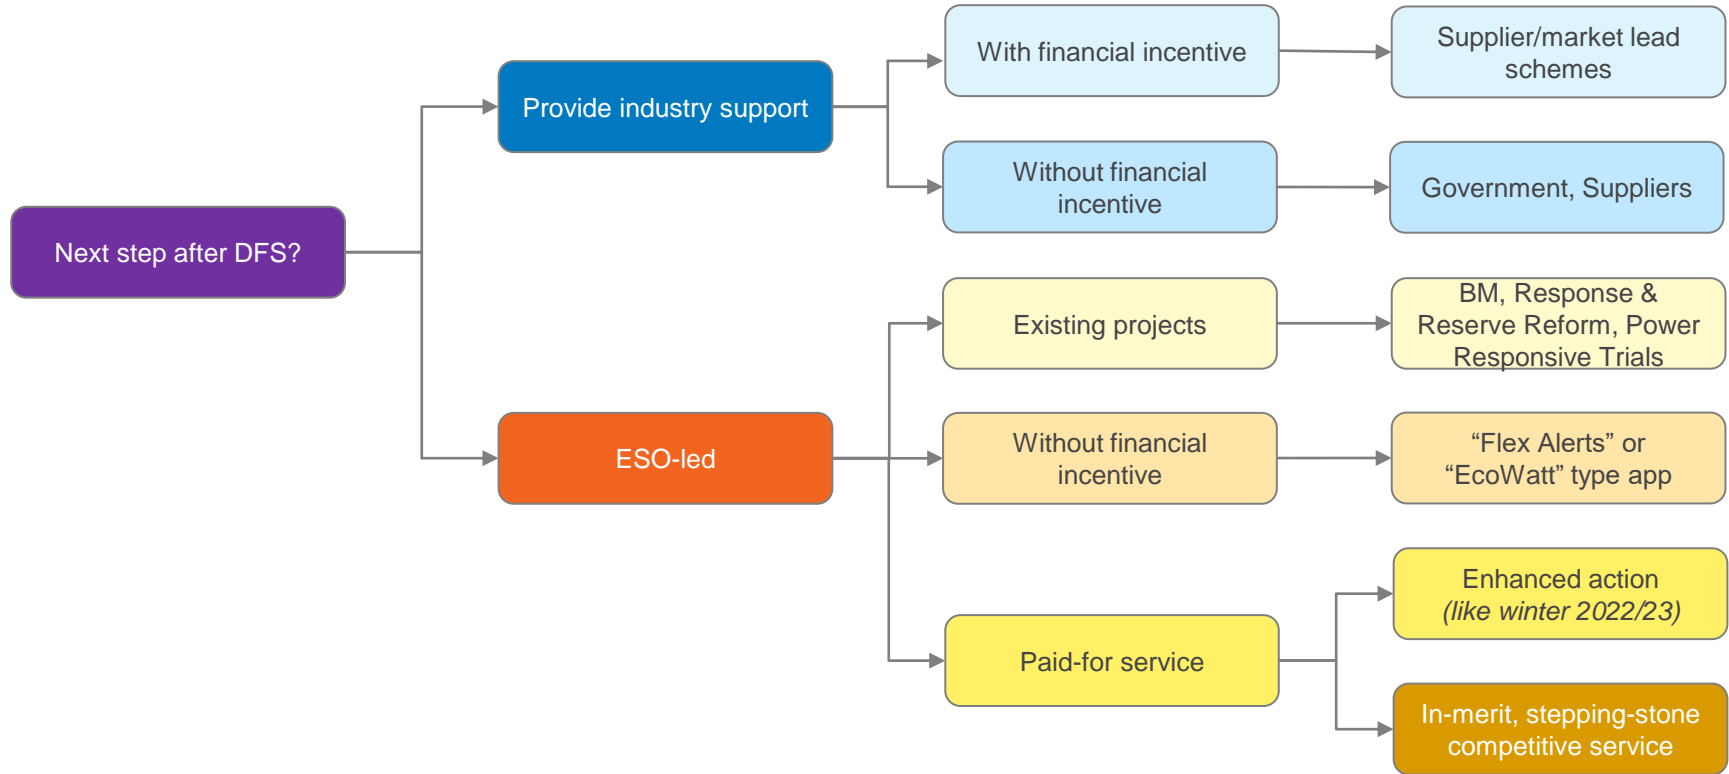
Next step after DFS?

Provide industry support

With financial incentive

Supplier/market lead schemes

Without financial incentive

Government, Suppliers

ESO-led

Existing projects

BM, Response & Reserve Reform, Power Responsive Trials

Without financial incentive

“Flex Alerts” or “EcoWatt” type app

Paid-for service

Enhanced action *(like winter 2022/23)*

In-merit, stepping-stone competitive service